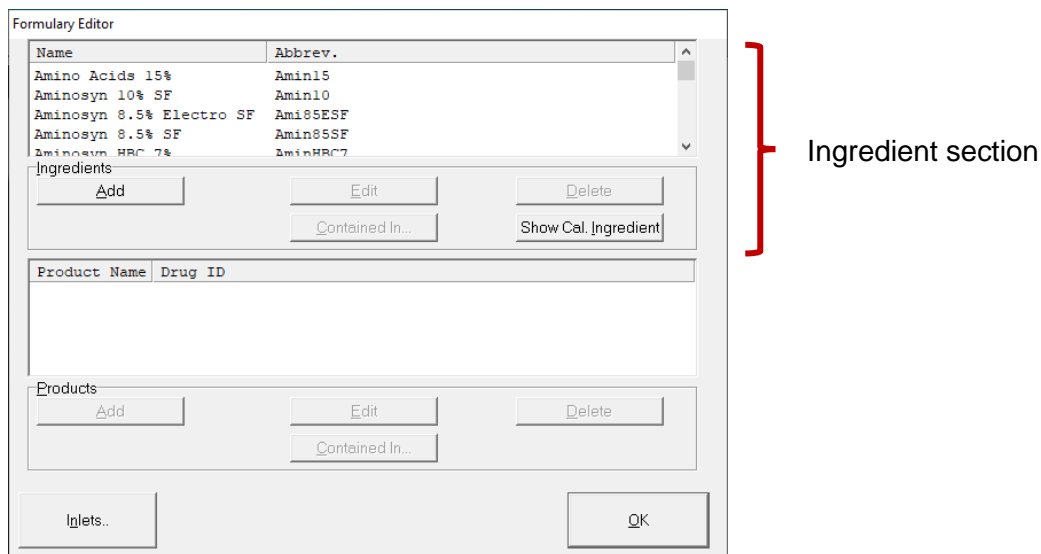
Formulary Editor

| Name | Abbrev. |
|---|---|
| Amino Acids 15% | Amin15 |
| Aminosyn 10% SF | Amin10 |
| Aminosyn 8.5% Electro SF | Ami85ESF |
| Aminosyn 8.5% SF | Amin85SF |
| Aminosyn HBC 7% | AminHBC7 |

Ingredients

Add

Edit

Delete

Contained In...

Show Cal. Ingredient

Ingredient section

| Product Name | Drug ID |
|---|---|

Products

Add

Edit

Delete

Contained In...

Inlets..

OK